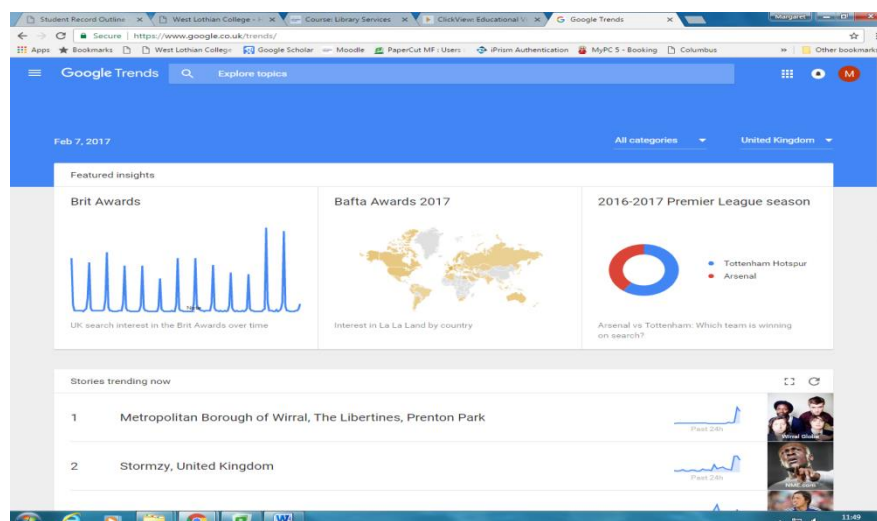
Student Record Outline × West Lothian College - × Course: Library Services × ClickView: Educational V × Google Trends ×

Margaret

Secure | https://www.google.co.uk/trends/

Apps Bookmarks West Lothian College Google Scholar Moodle PaperCut MF : Users iPrism Authentication MyPC 5 - Booking Columbus » Other bookmarks

Google Trends Explore topics

M

Feb 7, 2017

All categories United Kingdom

Featured insights

Brit Awards

UK search interest in the Brit Awards over time

Bafta Awards 2017

Interest in La La Land by country

2016-2017 Premier League season

Tottenham Hotspur
Arsenal

Arsenal vs Tottenham: Which team is winning on search?

Stories trending now

1 Metropolitan Borough of Wirral, The Libertines, Prenton Park

Past 24h

Wirral Globe

2 Stormzy, United Kingdom

Past 24h

NME.com

11:49